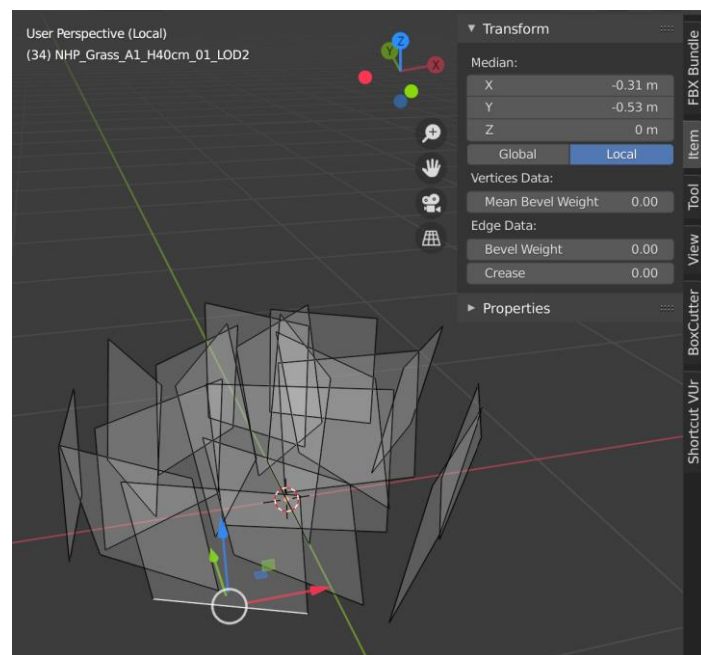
User Perspective (Local)
(34) NHP_Grass_A1_H40cm_01_LOD2

Y
Z
X

▾ Transform

Median:

| X | -0.31 m |
|---|---|
| Y | -0.53 m |
| Z | 0 m |

Global Local

Vertices Data:

Mean Bevel Weight 0.00

Edge Data:

Bevel Weight 0.00

Crease 0.00

▸ Properties

FBX Bundle
Item
Tool
View
BoxCutter
Shortcut VUr